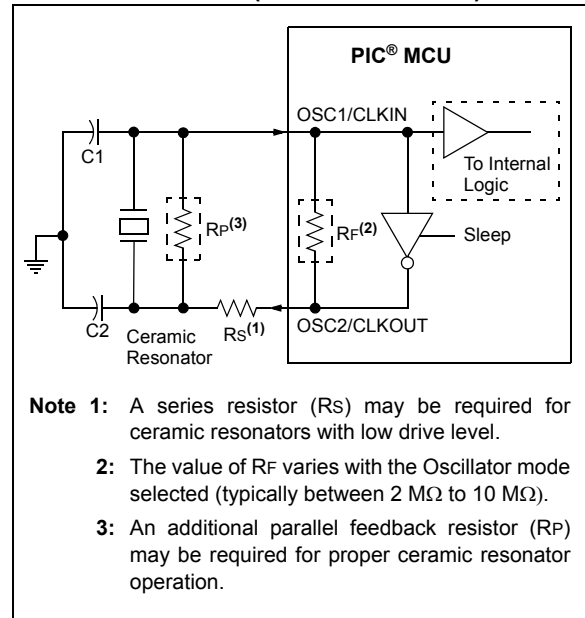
PIC® MCU

OSC1/CLKIN

To Internal Logic

C1

RP(3)

RF(2)

Sleep

C2

Ceramic Resonator

RS(1)

OSC2/CLKOUT

Note 1: A series resistor (RS) may be required for ceramic resonators with low drive level.

2: The value of RF varies with the Oscillator mode selected (typically between 2 M$\Omega$ to 10 M$\Omega$).

3: An additional parallel feedback resistor (RP) may be required for proper ceramic resonator operation.